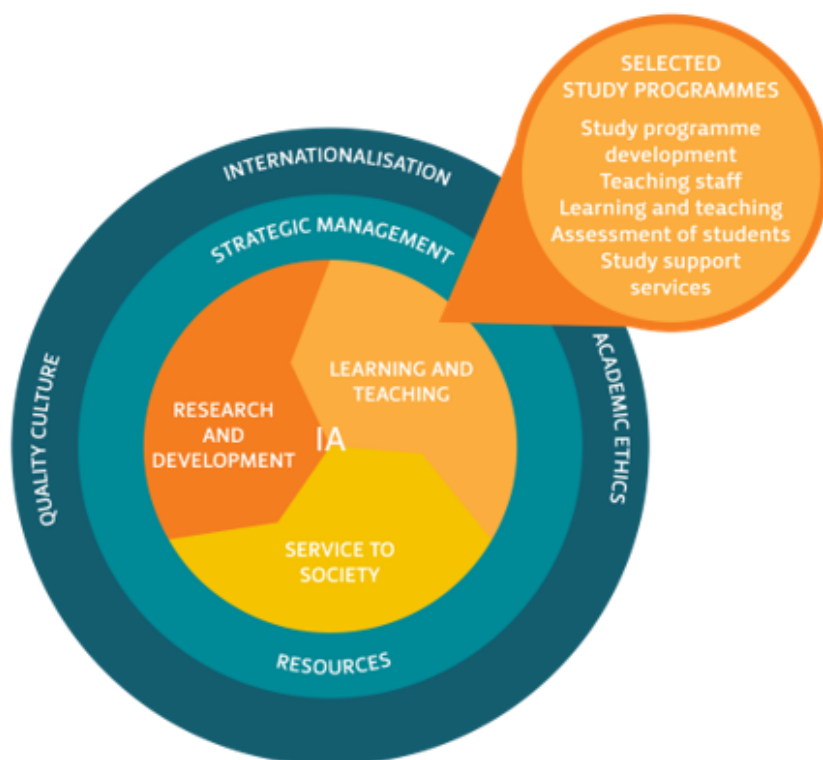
SELECTED STUDY PROGRAMMES

Study programme development
Teaching staff
Learning and teaching
Assessment of students
Study support services

INTERNATIONALISATION

STRATEGIC MANAGEMENT

QUALITY CULTURE

ACADEMIC ETHICS

LEARNING AND TEACHING

RESEARCH AND DEVELOPMENT

IA

SERVICE TO SOCIETY

RESOURCES